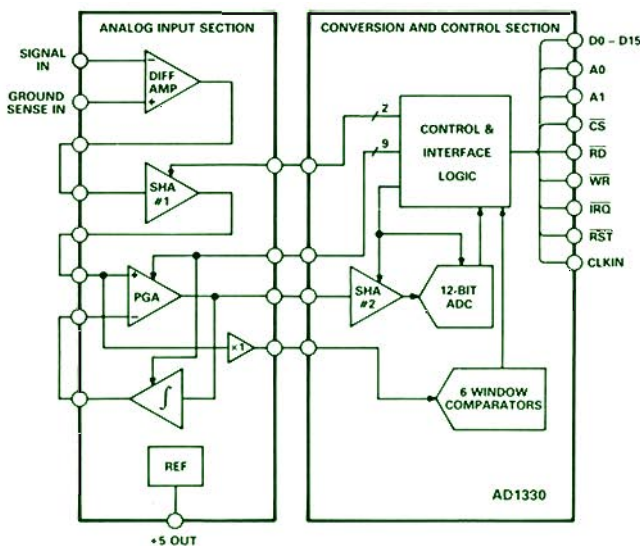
ANALOG INPUT SECTION

SIGNAL IN

GROUND SENSE IN

DIFF AMP

−

+

SHA #1

+

PGA

−

×1

$\int$

REF

+5 OUT

CONVERSION AND CONTROL SECTION

2

9

CONTROL & INTERFACE LOGIC

SHA #2

12-BIT ADC

6 WINDOW COMPARATORS

D0 – D15

A0

A1

$\overline{CS}$

$\overline{RD}$

$\overline{WR}$

$\overline{IRQ}$

$\overline{RST}$

CLKIN

AD1330